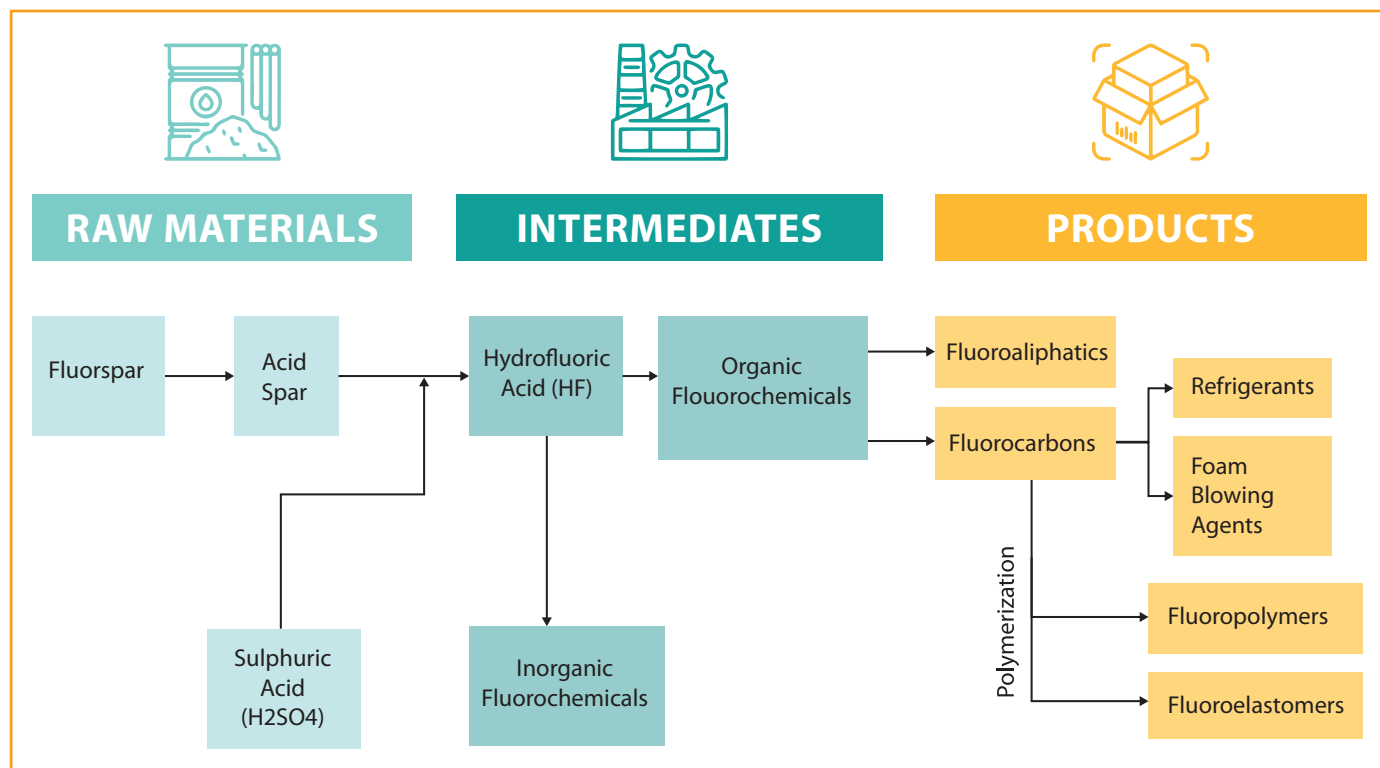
RAW MATERIALS

INTERMEDIATES

PRODUCTS

Fluorspar

Acid Spar

Hydrofluoric Acid (HF)

Organic Flouorochemicals

Fluoroaliphatics

Fluorocarbons

Refrigerants

Foam Blowing Agents

Sulphuric Acid (H2SO4)

Inorganic Fluorochemicals

Polymerization

Fluoropolymers

Fluoroelastomers